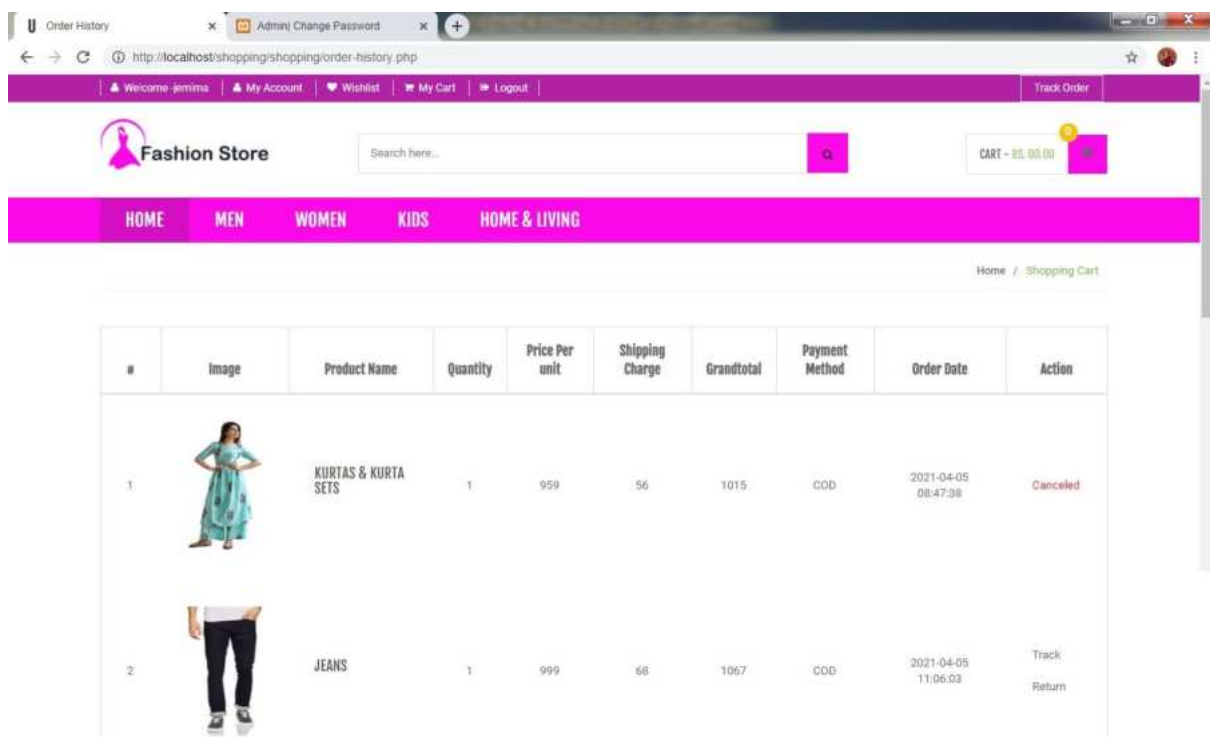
Order History × Admin| Change Password ×

http://localhost/shopping/shopping/order-history.php

Welcome -jemima | My Account | Wishlist | My Cart | Logout

Track Order

Fashion Store

Search here...

CART - Rs. 00.00

0

HOME MEN WOMEN KIDS HOME & LIVING

Home / Shopping Cart

| # | Image | Product Name | Quantity | Price Per unit | Shipping Charge | Grandtotal | Payment Method | Order Date | Action |
|---|---|---|---|---|---|---|---|---|---|
| 1 | | KURTAS & KURTA SETS | 1 | 959 | 56 | 1015 | COD | 2021-04-05 08:47:38 | Canceled |
| 2 | | JEANS | 1 | 999 | 68 | 1067 | COD | 2021-04-05 11:06:03 | Track Return |